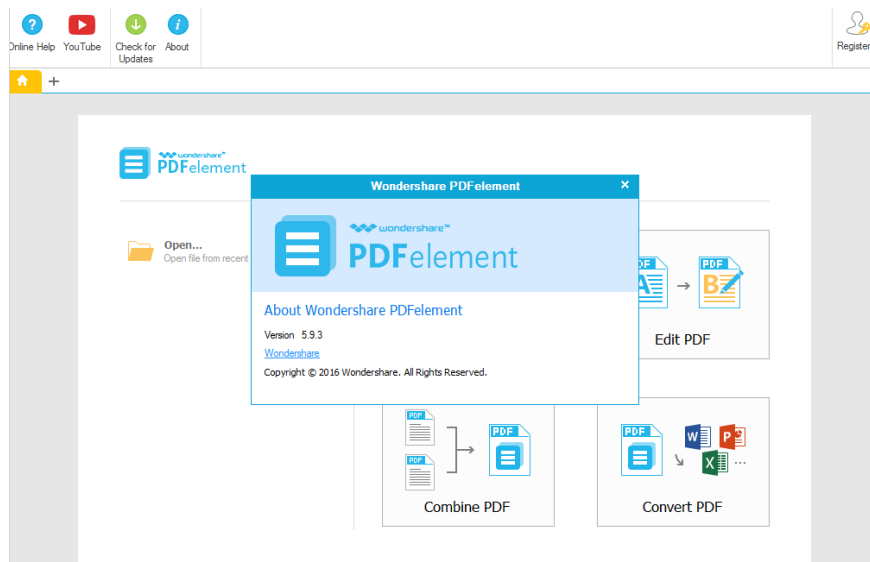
Online Help YouTube Check for Updates About

Register

+

wondershare PDFelement

Open...
Open file from recent

Wondershare PDFelement ×

wondershare PDFelement

About Wondershare PDFelement

Version 5.9.3

Wondershare

Copyright © 2016 Wondershare. All Rights Reserved.

PDF

PDF

Edit PDF

PDF

PDF

PDF

Combine PDF

PDF

Convert PDF